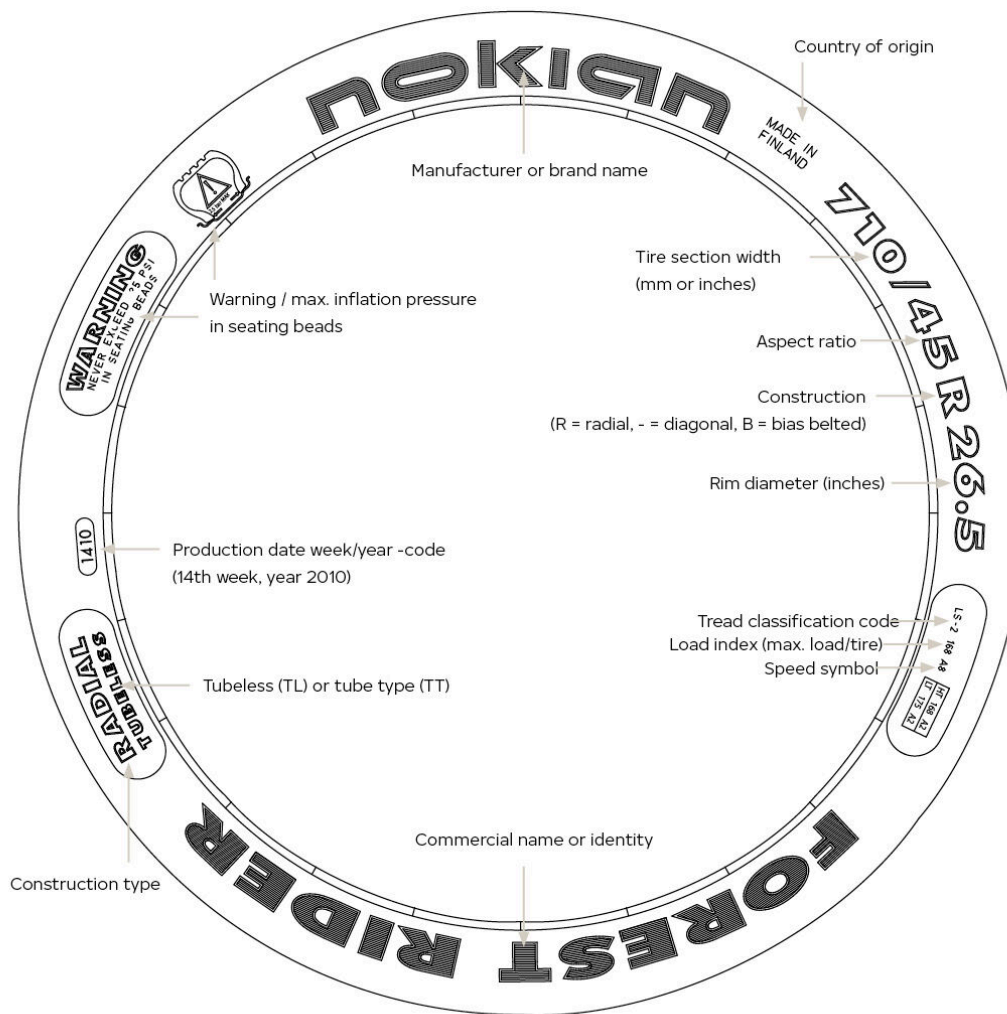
nokian

Country of origin

MADE IN FINLAND

Manufacturer or brand name

710/45 R 26.5

Tire section width (mm or inches)

WARNING NEVER EXCEED 35 PSI IN SEATING BEADS

Warning / max. inflation pressure in seating beads

Aspect ratio

Construction (R = radial, - = diagonal, B = bias belted)

Rim diameter (inches)

1410

Production date week/year -code (14th week, year 2010)

Tread classification code

Load index (max. load/tire)

Speed symbol

LS-2 168 A8

HT 166 A2

LI 175 A2

RADIAL TUBELESS

Tubeless (TL) or tube type (TT)

Commercial name or identity

FOREST RIDER

Construction type